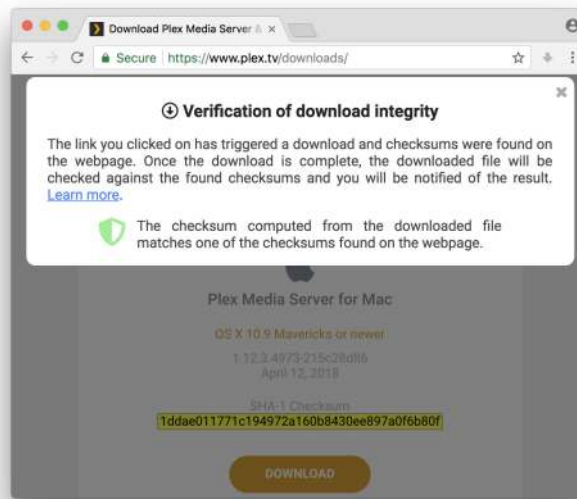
Download Plex Media Server

Secure https://www.plex.tv/downloads/

Verification of download integrity

The link you clicked on has triggered a download and checksums were found on the webpage. Once the download is complete, the downloaded file will be checked against the found checksums and you will be notified of the result. Learn more.

The checksum computed from the downloaded file matches one of the checksums found on the webpage.

Plex Media Server for Mac

OS X 10.9 Mavericks or newer

1.12.3.4973-215c28d86
April 12, 2018

SHA-1 Checksum
1ddae011771c194972a160b8430ee897a0f6b80f

DOWNLOAD